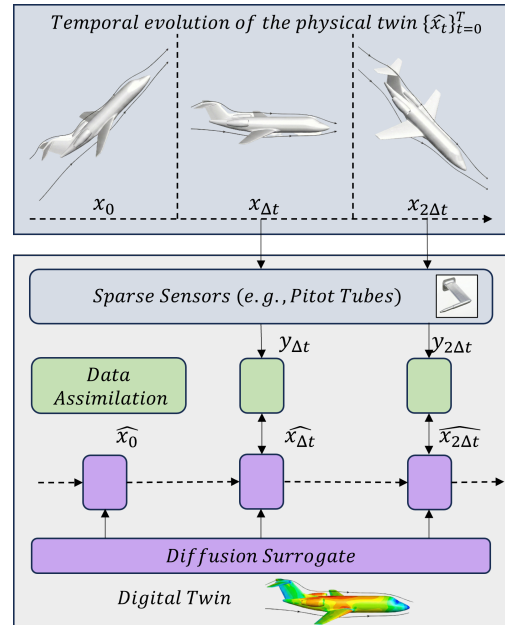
Temporal evolution of the physical twin $\{\widehat{x_t}\}_{t=0}^{T}$

$x_0$

$x_{\Delta t}$

$x_{2\Delta t}$

Sparse Sensors (e.g., Pitot Tubes)

$y_{\Delta t}$

$y_{2\Delta t}$

Data Assimilation

$\widehat{x_0}$

$\widehat{x_{\Delta t}}$

$\widehat{x_{2\Delta t}}$

Diffusion Surrogate

Digital Twin